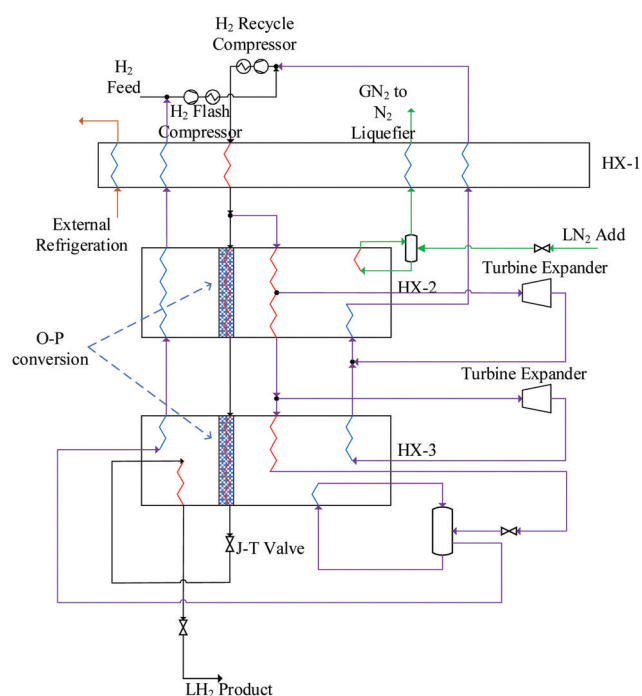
$H_2$ Recycle Compressor

$H_2$ Feed

$H_2$ Flash Compressor

$GN_2$ to $N_2$ Liquefier

HX-1

External Refrigeration

$LN_2$ Add

Turbine Expander

HX-2

O-P conversion

Turbine Expander

HX-3

J-T Valve

$LH_2$ Product